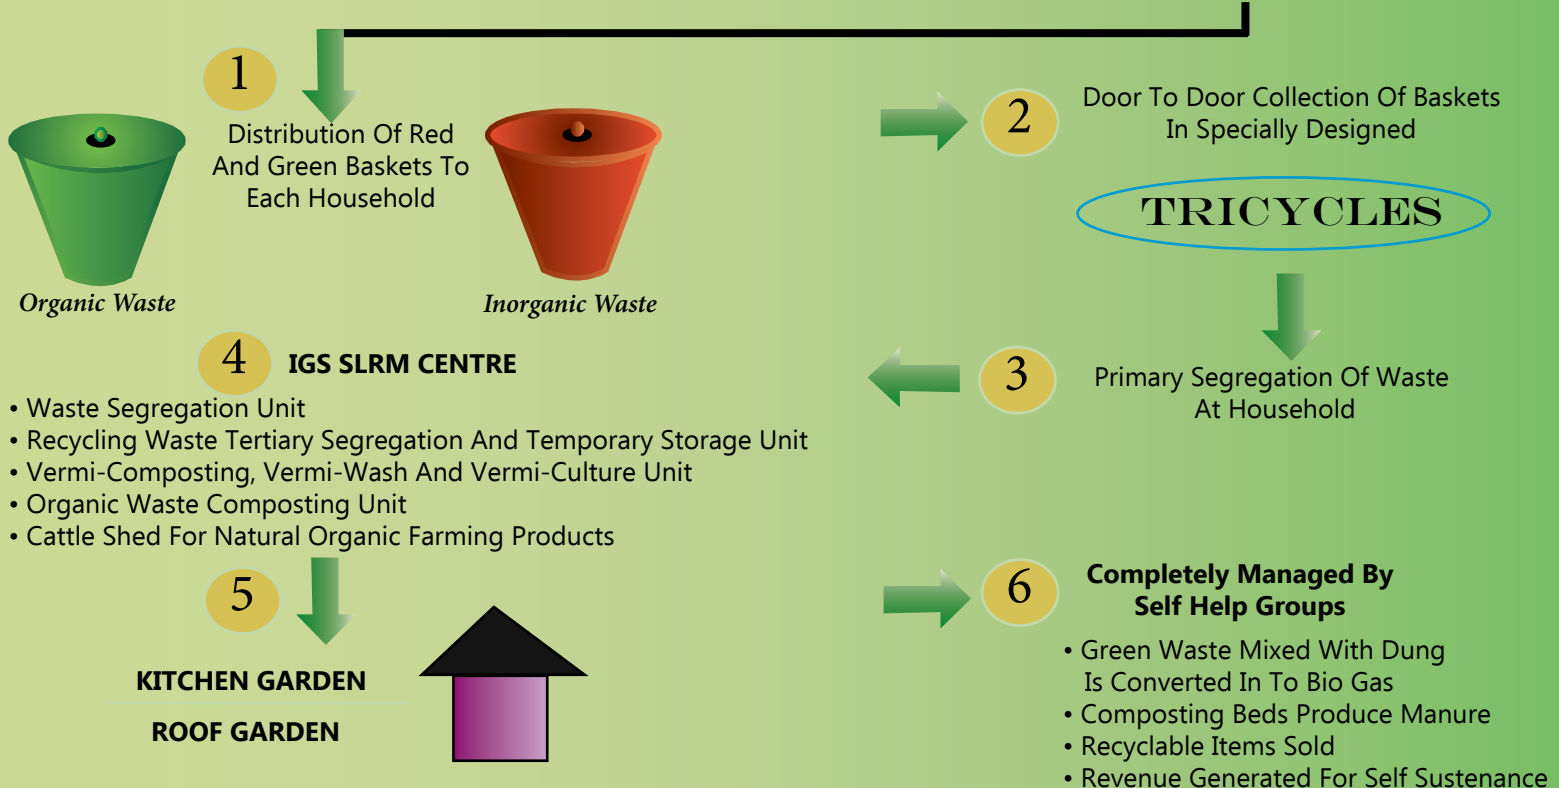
1

Distribution Of Red And Green Baskets To Each Household

Organic Waste

Inorganic Waste

2

Door To Door Collection Of Baskets In Specially Designed

TRICYCLES

3

Primary Segregation Of Waste At Household

4

IGS SLRM CENTRE

• Waste Segregation Unit
• Recycling Waste Tertiary Segregation And Temporary Storage Unit
• Vermi-Composting, Vermi-Wash And Vermi-Culture Unit
• Organic Waste Composting Unit
• Cattle Shed For Natural Organic Farming Products

5

KITCHEN GARDEN

ROOF GARDEN

6

Completely Managed By Self Help Groups

• Green Waste Mixed With Dung Is Converted In To Bio Gas
• Composting Beds Produce Manure
• Recyclable Items Sold
• Revenue Generated For Self Sustenance